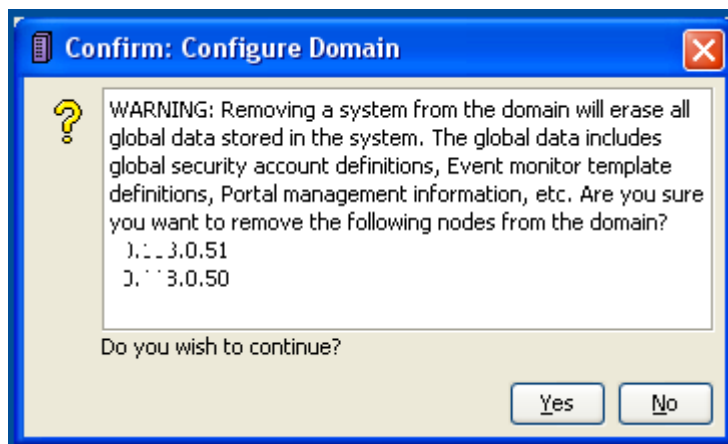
Confirm: Configure Domain

WARNING: Removing a system from the domain will erase all global data stored in the system. The global data includes global security account definitions, Event monitor template definitions, Portal management information, etc. Are you sure you want to remove the following nodes from the domain?
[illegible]3.0.51
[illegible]3.0.50

Do you wish to continue?

Yes
No